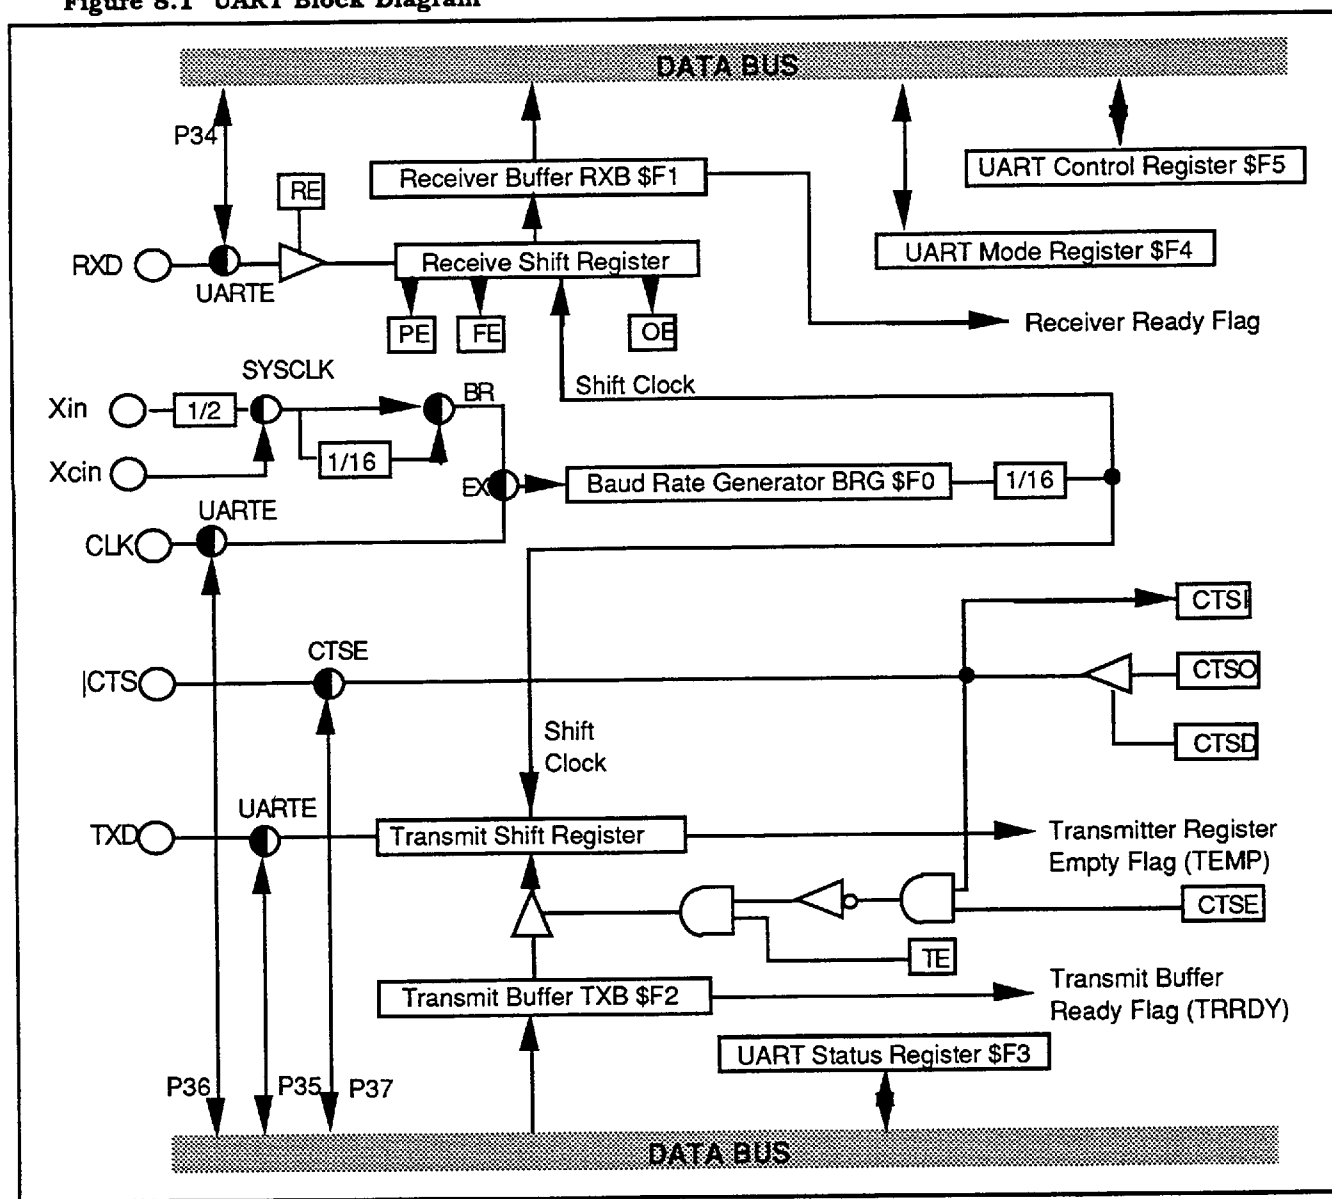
Figure 8.1 UART Block Diagram

DATA BUS

P34

Receiver Buffer RXB $F1

UART Control Register $F5

RE

UART Mode Register $F4

RXD

UARTE

Receive Shift Register

PE

FE

OE

Receiver Ready Flag

SYSCLK

Shift Clock

Xin

1/2

BR

1/16

Xcin

EX

Baud Rate Generator BRG $F0

1/16

UARTE

CLK

CTSI

CTSE

|CTS

CTSO

CTSD

Shift Clock

UARTE

TXD

Transmit Shift Register

Transmitter Register Empty Flag (TEMP)

CTSE

TE

Transmit Buffer TXB $F2

Transmit Buffer Ready Flag (TRRDY)

UART Status Register $F3

P36

P35

P37

DATA BUS